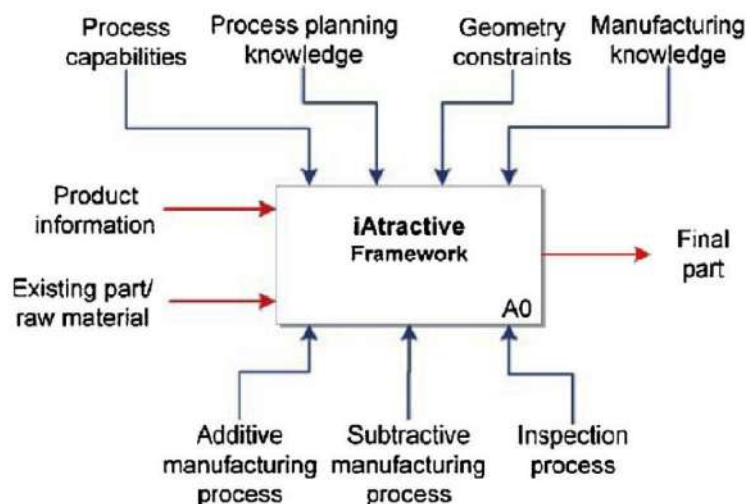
Process capabilities

Process planning knowledge

Geometry constraints

Manufacturing knowledge

Product information

Existing part/ raw material

iAtractive Framework

A0

Final part

Additive manufacturing process

Subtractive manufacturing process

Inspection process